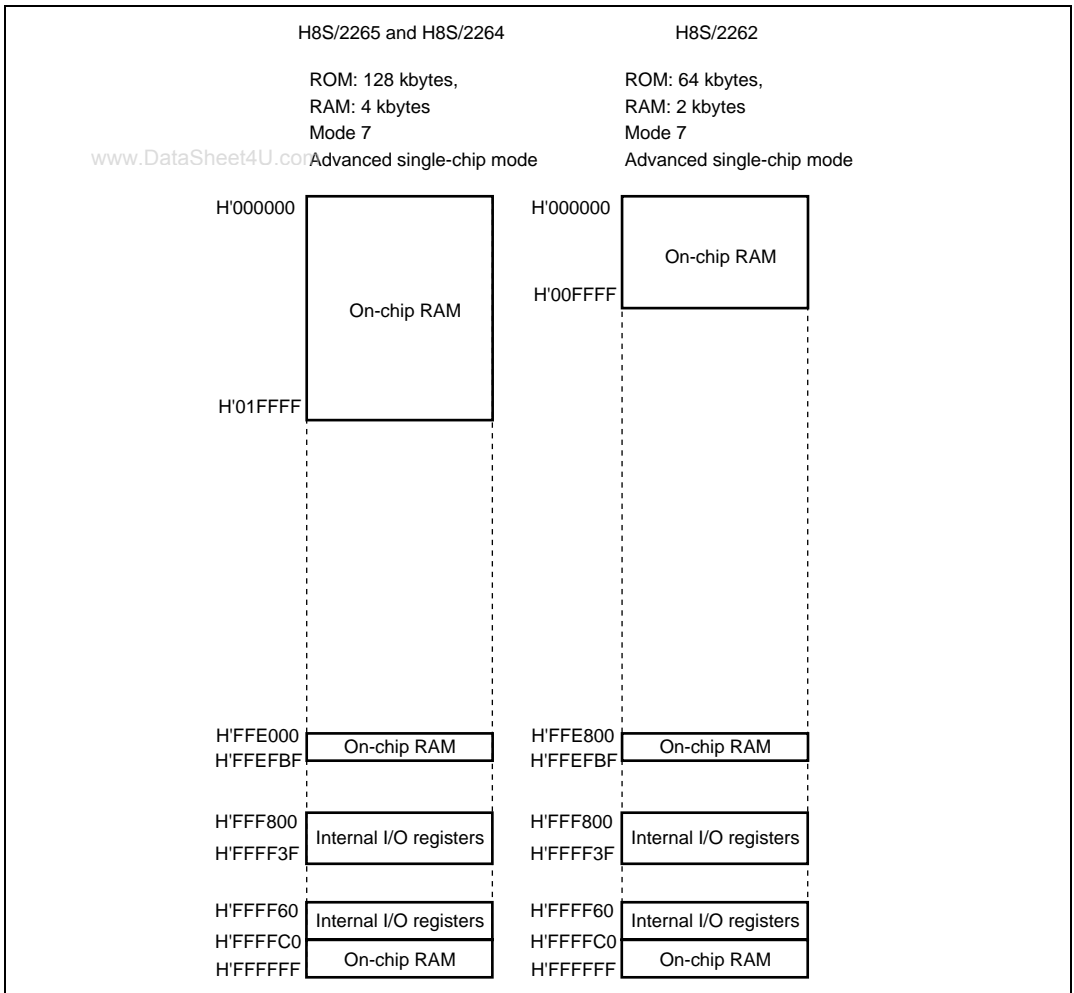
H8S/2265 and H8S/2264

ROM: 128 kbytes,
RAM: 4 kbytes
Mode 7
Advanced single-chip mode

www.DataSheet4U.com

H'000000

On-chip RAM

H'01FFFF

H'FFE000
On-chip RAM
H'FFEFBF

H'FFF800
Internal I/O registers
H'FFFF3F

H'FFFF60
Internal I/O registers
H'FFFFC0
On-chip RAM
H'FFFFFF

H8S/2262

ROM: 64 kbytes,
RAM: 2 kbytes
Mode 7
Advanced single-chip mode

H'000000

On-chip RAM

H'00FFFF

H'FFE800
On-chip RAM
H'FFEFBF

H'FFF800
Internal I/O registers
H'FFFF3F

H'FFFF60
Internal I/O registers
H'FFFFC0
On-chip RAM
H'FFFFFF